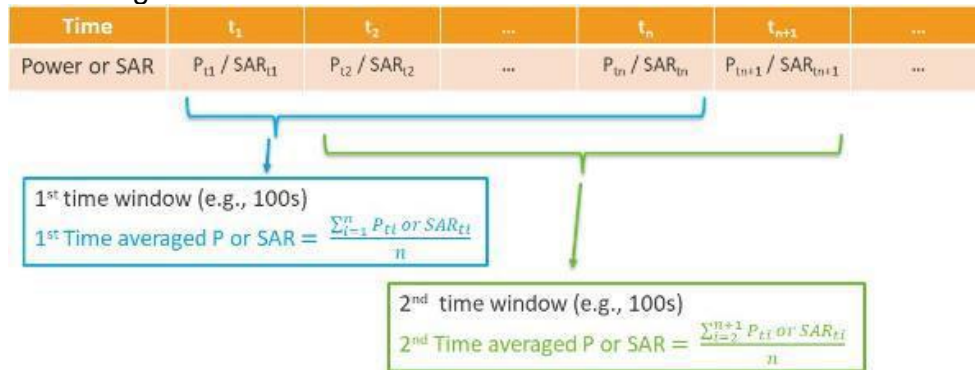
| Time | $t_1$ | $t_2$ | ... | $t_n$ | $t_{n+1}$ | ... |
|---|---|---|---|---|---|---|
| Power or SAR | $P_{t1}$ / $SAR_{t1}$ | $P_{t2}$ / $SAR_{t2}$ | ... | $P_{tn}$ / $SAR_{tn}$ | $P_{tn+1}$ / $SAR_{tn+1}$ | ... |

1st time window (e.g., 100s)
1st Time averaged P or SAR = $\frac{\sum_{i=1}^{n} P_{ti} \text{ or } SAR_{ti}}{n}$

2nd time window (e.g., 100s)
2nd Time averaged P or SAR = $\frac{\sum_{i=2}^{n+1} P_{ti} \text{ or } SAR_{ti}}{n}$